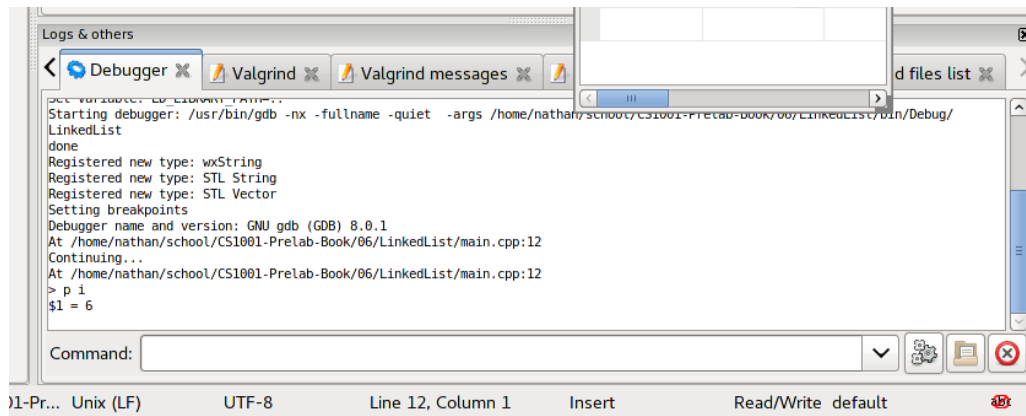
Logs & others

Debugger
Valgrind
Valgrind messages
d files list

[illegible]
Starting debugger: /usr/bin/gdb -nx -fullname -quiet -args /home/nathan/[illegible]/Debug/LinkedList
done
Registered new type: wxString
Registered new type: STL String
Registered new type: STL Vector
Setting breakpoints
Debugger name and version: GNU gdb (GDB) 8.0.1
At /home/nathan/school/CS1001-Prelab-Book/06/LinkedList/main.cpp:12
Continuing...
At /home/nathan/school/CS1001-Prelab-Book/06/LinkedList/main.cpp:12
> p i
$1 = 6

Command:

)1-Pr... Unix (LF) UTF-8 Line 12, Column 1 Insert Read/Write default